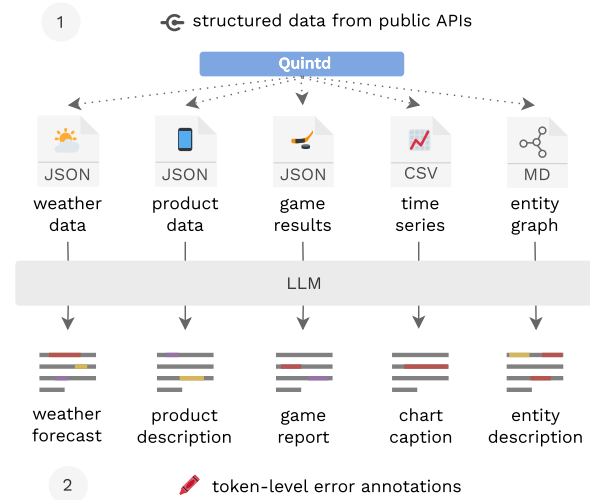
1

structured data from public APIs

Quintd

JSON
weather data

JSON
product data

JSON
game results

CSV
time series

MD
entity graph

LLM

weather forecast

product description

game report

chart caption

entity description

2

token-level error annotations